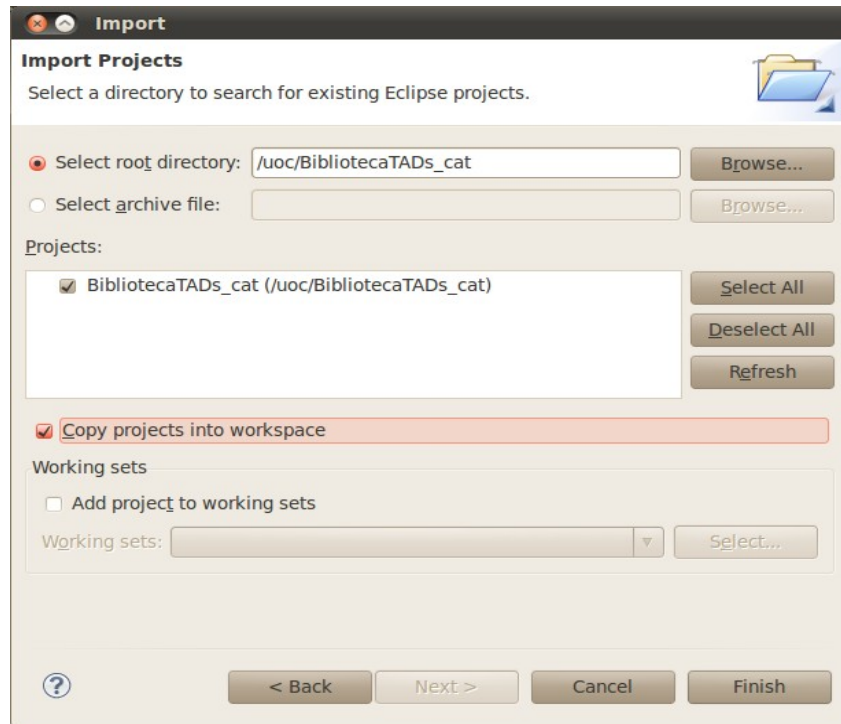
Import

Import Projects

Select a directory to search for existing Eclipse projects.

Select root directory: /uoc/BibliotecaTADs_cat Browse...

Select archive file: Browse...

Projects:

BibliotecaTADs_cat (/uoc/BibliotecaTADs_cat)

Select All

Deselect All

Refresh

Copy projects into workspace

Working sets

Add project to working sets

Working sets: Select...

?

< Back Next > Cancel Finish